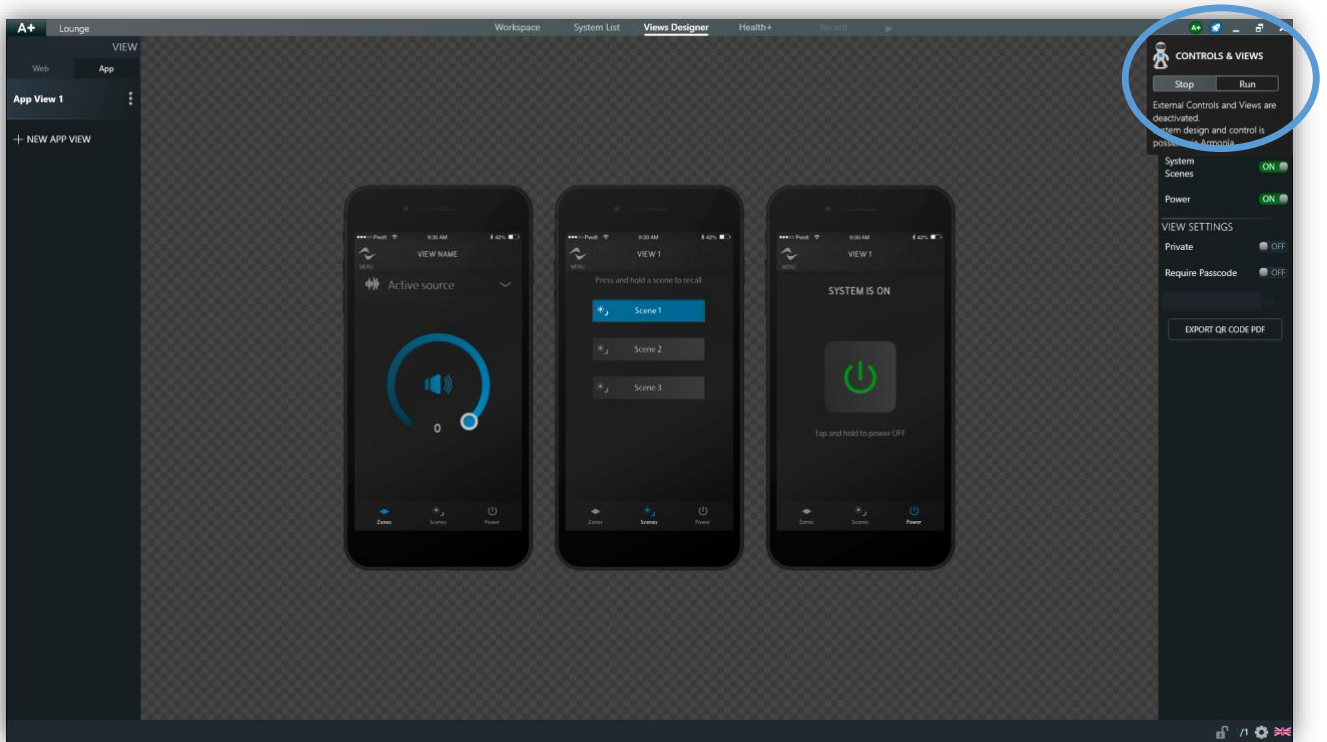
A+ Lounge

Workspace System List Views Designer Health+ Recent

VIEW

Web App

App View 1

+ NEW APP VIEW

●●●○○ Peak 9:30 AM 42%

VIEW NAME

MENU

Active source

0

Zones Scenes Power

●●●○○ Peak 9:30 AM 42%

VIEW 1

MENU

Press and hold a scene to recall

Scene 1

Scene 2

Scene 3

Zones Scenes Power

●●●○○ Peak 9:30 AM 42%

VIEW 1

MENU

SYSTEM IS ON

Tap and hold to power OFF

Zones Scenes Power

A+

CONTROLS & VIEWS

Stop Run

External Controls and Views are deactivated.
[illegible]stem design and control is possi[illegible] Armonia

System Scenes ON

Power ON

VIEW SETTINGS

Private OFF

Require Passcode OFF

EXPORT QR CODE PDF

/1